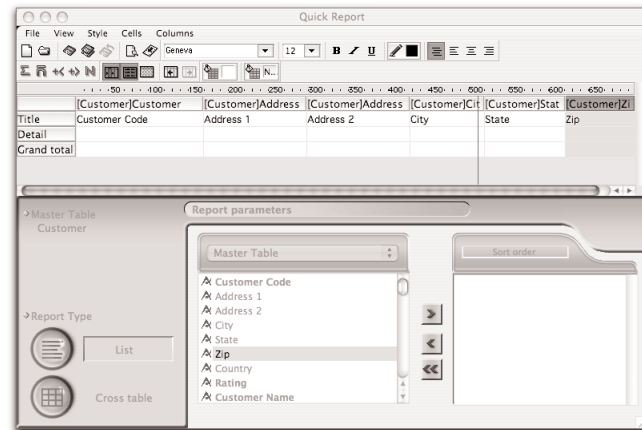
Quick Report

File View Style Cells Columns

Geneva 12 B I U

N...

·50· · · 100· · · 150· · · 200· · · 250· · · 300· · · 350· · · 400· · · 450· · · 500· · · 550· · · 600· · · 650·

| | [Customer]Customer | [Customer]Address | [Customer]Address | [Customer]Cit | [Customer]Stat | [Customer]Zi |
|---|---|---|---|---|---|---|
| Title | Customer Code | Address 1 | Address 2 | City | State | Zip |
| Detail | | | | | | |
| Grand total | | | | | | |

Master Table
Customer

Report parameters

Master Table

Sort order

Customer Code
Address 1
Address 2
City
State
Zip
Country
Rating
Customer Name

Report Type

List

Cross table